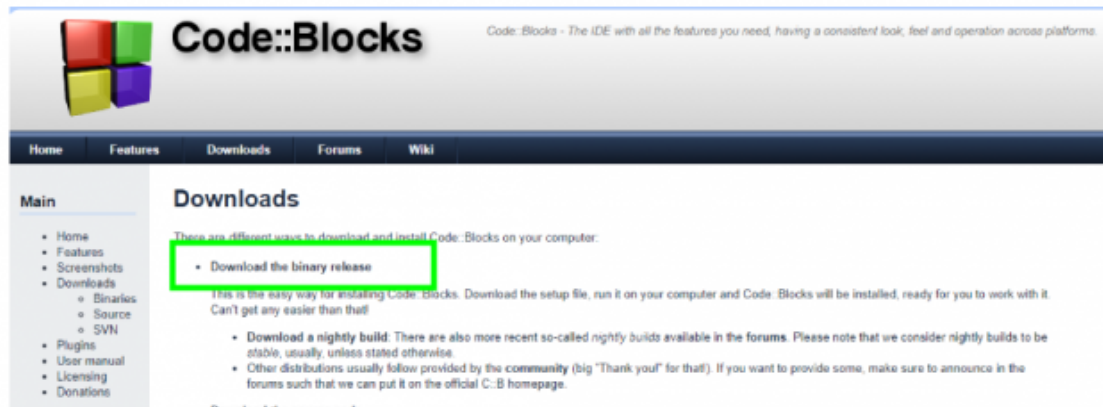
Code::Blocks

Code::Blocks - The IDE with all the features you need, having a consistent look, feel and operation across platforms.

Home Features Downloads Forums Wiki

Main

- Home
- Features
- Screenshots
- Downloads
  - Binaries
  - Source
  - SVN
- Plugins
- User manual
- Licensing
- Donations

Downloads

There are different ways to download and install Code::Blocks on your computer:

- Download the binary release

This is the easy way for installing Code::Blocks. Download the setup file, run it on your computer and Code::Blocks will be installed, ready for you to work with it. Can't get any easier than that!

- Download a nightly build: There are also more recent so-called nightly builds available in the forums. Please note that we consider nightly builds to be stable, usually, unless stated otherwise.
- Other distributions usually follow provided by the community (big "Thank you!" for that!). If you want to provide some, make sure to announce in the forums such that we can put it on the official C::B homepage.

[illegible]